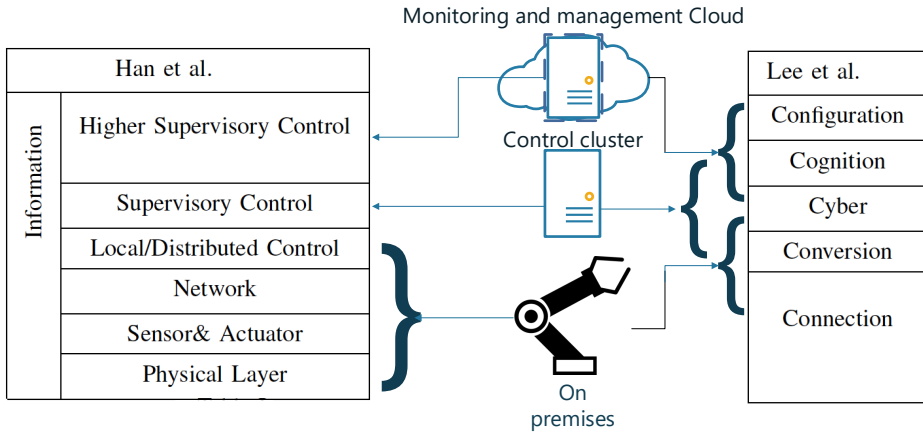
Monitoring and management Cloud

Han et al.

Information

Higher Supervisory Control

Supervisory Control

Local/Distributed Control

Network

Sensor& Actuator

Physical Layer

Control cluster

On premises

Lee et al.

Configuration

Cognition

Cyber

Conversion

Connection